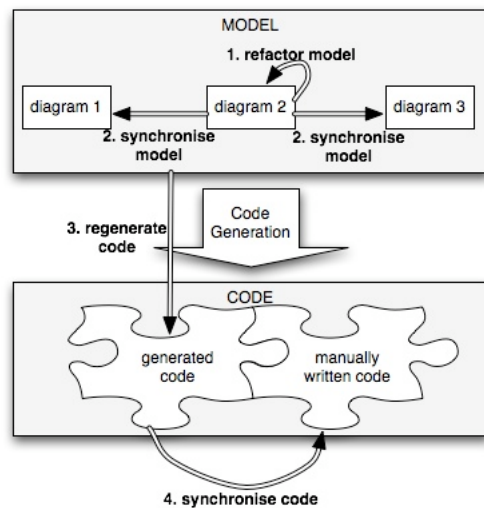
MODEL

1. refactor model

diagram 1

diagram 2

diagram 3

2. synchronise model

2. synchronise model

3. regenerate code

Code Generation

CODE

generated code

manually written code

4. synchronise code